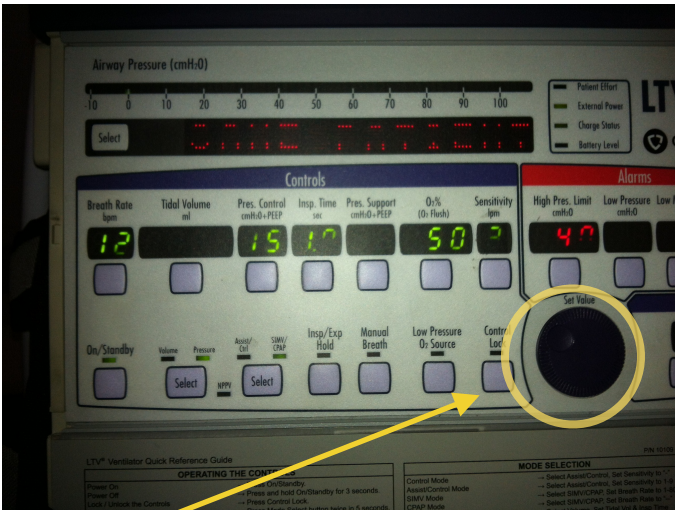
Airway Pressure (cmH₂0)

-10 0 10 20 30 40 50 60 70 80 90 100

Select

Patient Effort
External Power
Charge Status
Battery Level

LT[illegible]

Controls

Breath Rate
bpm

12

Tidal Volume
ml

Pres. Control
cmH₂0+PEEP

15

Insp. Time
sec

1.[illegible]

Pres. Support
cmH₂0+PEEP

O₂%
(O₂ Flush)

50

Sensitivity
lpm

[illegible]

Alarms

High Pres. Limit
cmH₂0

40

Low Pressure
cmH₂0

Low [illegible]

Set Value

On/Standby

Volume Pressure

Select

Assist/Ctrl SIMV/CPAP

NPPV

Select

Insp/Exp Hold

Manual Breath

Low Pressure O₂ Source

Control Lock

P/N 10120

LTV® Ventilator Quick Reference Guide

OPERATING THE CONTROLS

Power On → Press On/Standby.
Power Off → Press and hold On/Standby for 3 seconds.
Lock / Unlock the Controls → Press Control Lock.
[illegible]

MODE SELECTION

Control Mode → Select Assist/Control, Set Sensitivity to "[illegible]"
Assist/Control Mode → Select Assist/Control, Set Sensitivity to 1-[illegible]
SIMV Mode → Select SIMV/CPAP, Set Breath Rate to 1-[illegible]
CPAP Mode → Select SIMV/CPAP, Set Breath Rate to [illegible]